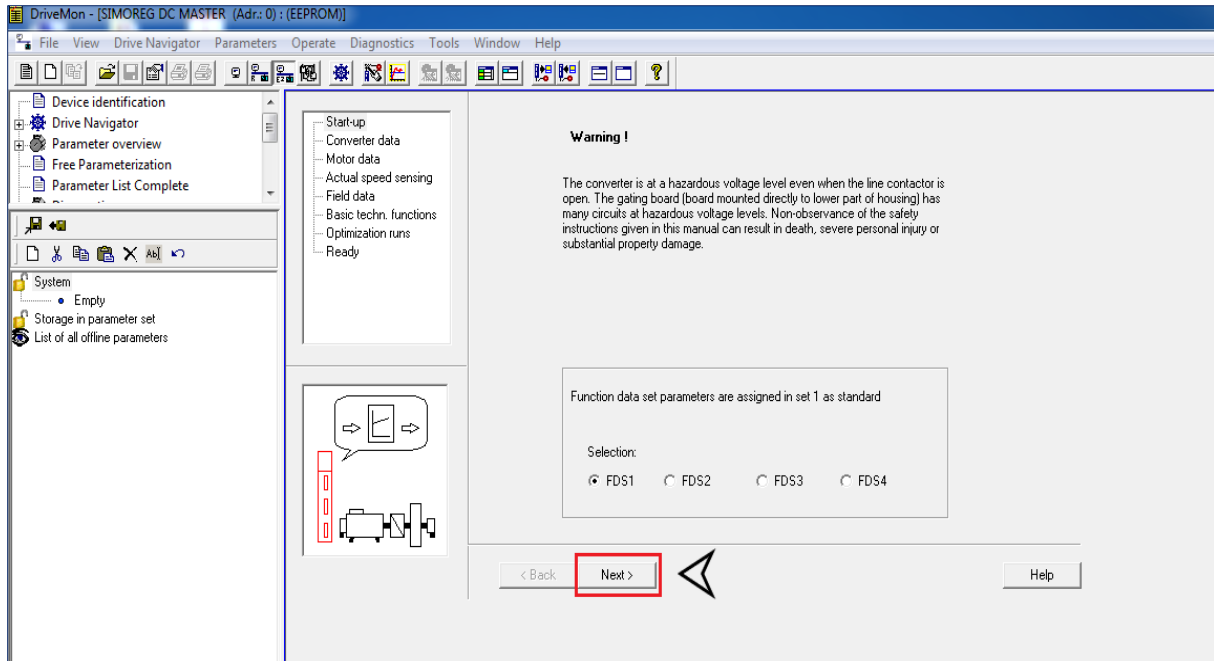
DriveMon - [SIMOREG DC MASTER (Adr.: 0) : (EEPROM)]

File View Drive Navigator Parameters Operate Diagnostics Tools Window Help

Device identification
Drive Navigator
Parameter overview
Free Parameterization
Parameter List Complete

System
Empty
Storage in parameter set
List of all offline parameters

Start-up
Converter data
Motor data
Actual speed sensing
Field data
Basic techn. functions
Optimization runs
Ready

Warning !

The converter is at a hazardous voltage level even when the line contactor is open. The gating board (board mounted directly to lower part of housing) has many circuits at hazardous voltage levels. Non-observance of the safety instructions given in this manual can result in death, severe personal injury or substantial property damage.

Function data set parameters are assigned in set 1 as standard

Selection:

FDS1 FDS2 FDS3 FDS4

< Back Next > Help